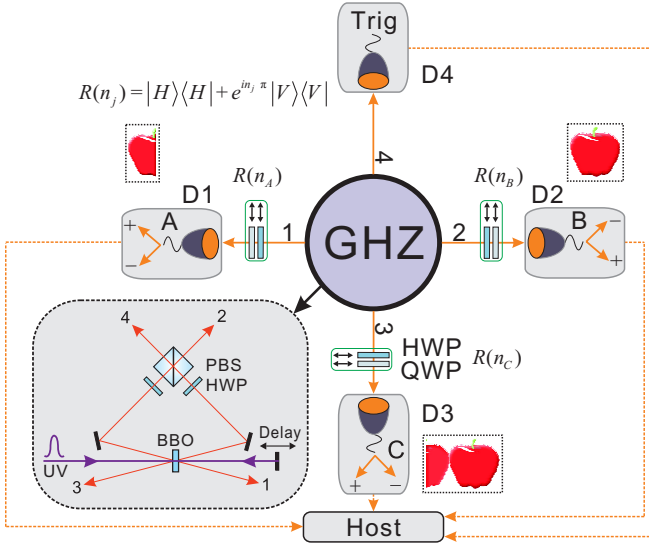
Trig

D4

$R(n_j) = |H\rangle\langle H| + e^{in_j \pi}|V\rangle\langle V|$

4

$R(n_A)$

$R(n_B)$

D1

D2

A

B

+

−

1

GHZ

2

−

+

3

4

2

PBS

HWP

HWP

QWP

$R(n_C)$

D3

BBO

Delay

C

UV

3

1

+

−

Host